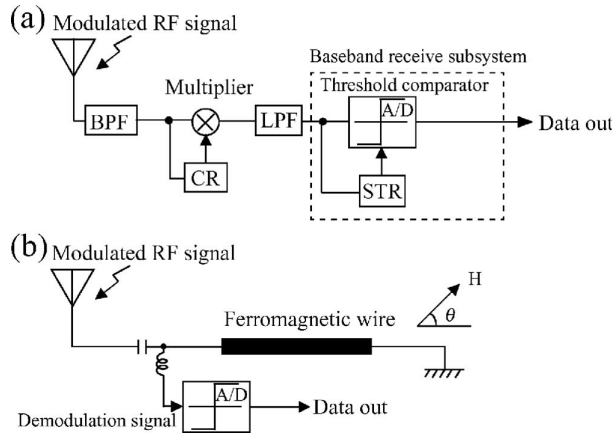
(a) Modulated RF signal

Baseband receive subsystem

Multiplier

Threshold comparator

BPF

LPF

A/D

Data out

CR

STR

(b) Modulated RF signal

H

Ferromagnetic wire

$\theta$

A/D

Demodulation signal

Data out